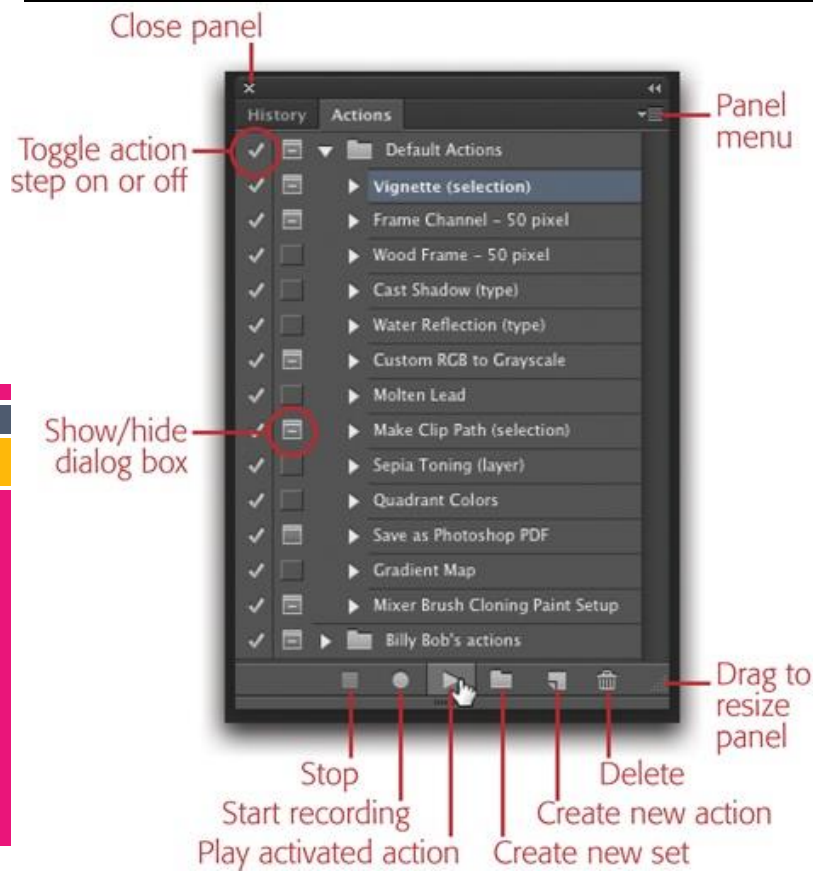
Close panel

History Actions

Panel menu

Toggle action step on or off

Default Actions
Vignette (selection)
Frame Channel - 50 pixel
Wood Frame - 50 pixel
Cast Shadow (type)
Water Reflection (type)
Custom RGB to Grayscale
Molten Lead
Make Clip Path (selection)
Sepia Toning (layer)
Quadrant Colors
Save as Photoshop PDF
Gradient Map
Mixer Brush Cloning Paint Setup
Billy Bob's actions

Show/hide dialog box

Drag to resize panel

Stop
Start recording
Play activated action
Delete
Create new action
Create new set